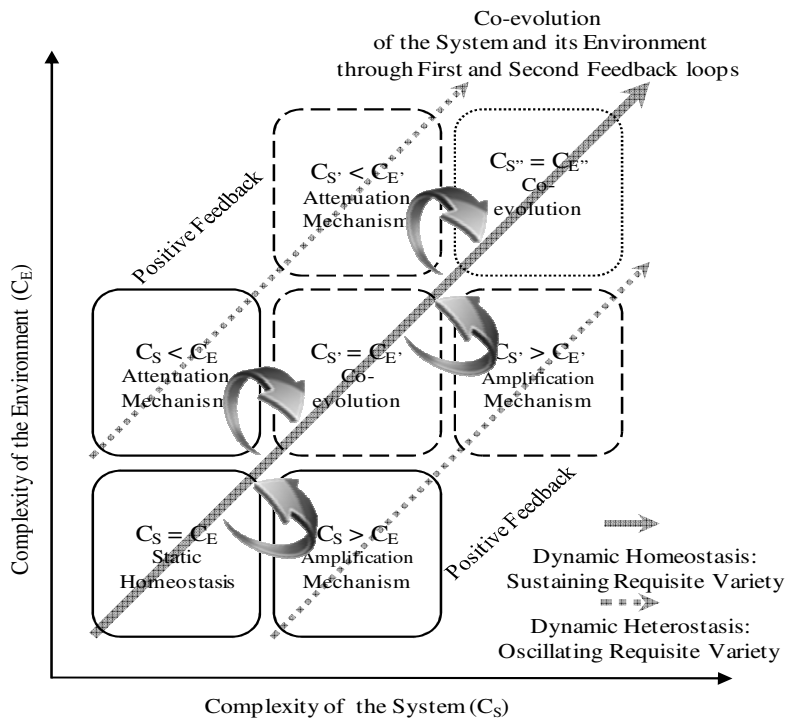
Co-evolution of the System and its Environment through First and Second Feedback loops

Complexity of the Environment ($C_E$)

Positive Feedback

$C_{S'} < C_{E'}$ Attenuation Mechanism

$C_{S''} = C_{E''}$ Co-evolution

$C_S < C_E$ Attenuation Mechanism

$C_{S'} = C_{E'}$ Co-evolution

$C_{S'} > C_{E'}$ Amplification Mechanism

$C_S = C_E$ Static Homeostasis

$C_S > C_E$ Amplification Mechanism

Positive Feedback

Dynamic Homeostasis: Sustaining Requisite Variety

Dynamic Heterostasis: Oscillating Requisite Variety

Complexity of the System ($C_S$)